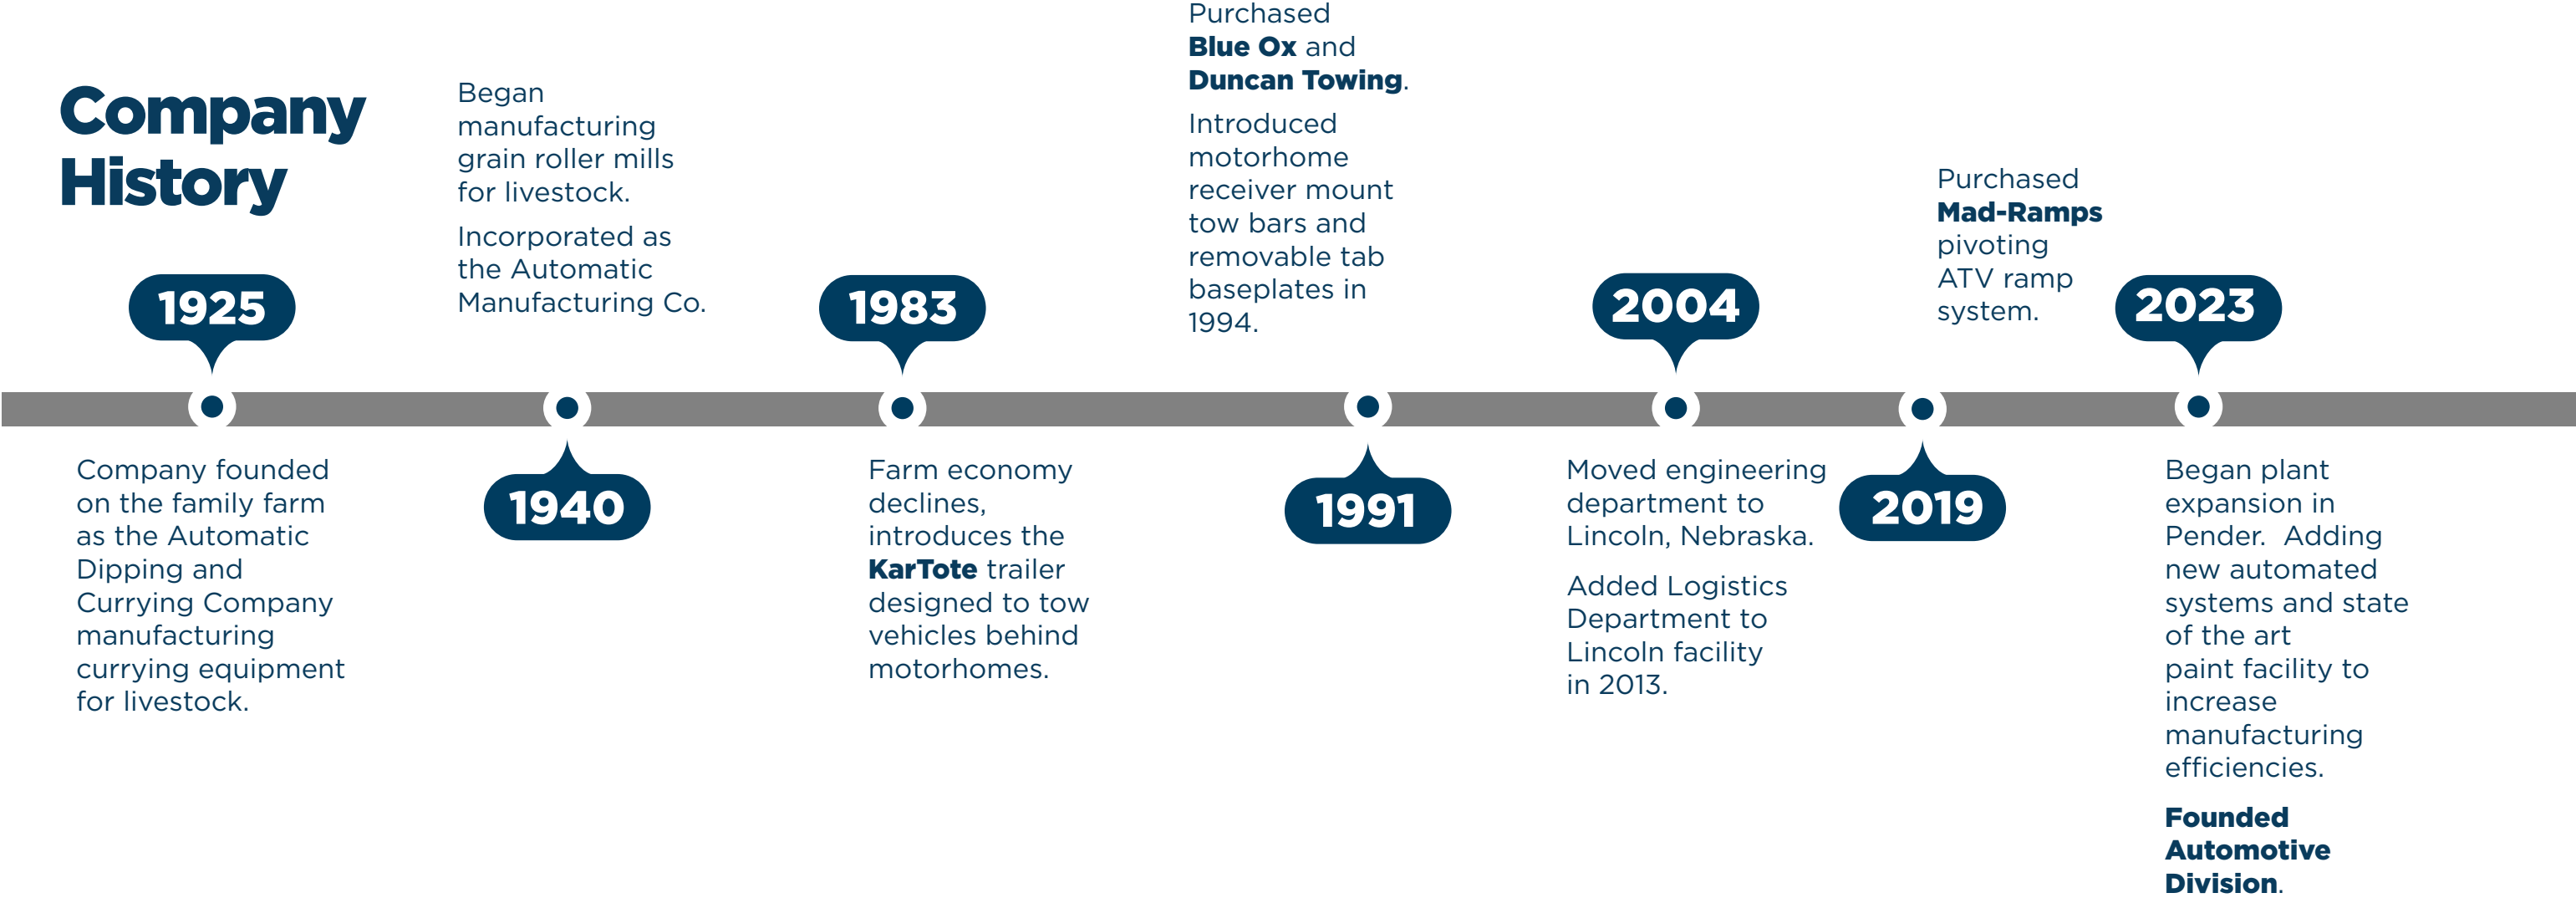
Company History

1925

Company founded on the family farm as the Automatic Dipping and Currying Company manufacturing currying equipment for livestock.

1940

Began manufacturing grain roller mills for livestock.

Incorporated as the Automatic Manufacturing Co.

1983

Farm economy declines, introduces the **KarTote** trailer designed to tow vehicles behind motorhomes.

1991

Purchased **Blue Ox** and **Duncan Towing**.

Introduced motorhome receiver mount tow bars and removable tab baseplates in 1994.

2004

Moved engineering department to Lincoln, Nebraska.

Added Logistics Department to Lincoln facility in 2013.

2019

Purchased **Mad-Ramps** pivoting ATV ramp system.

2023

Began plant expansion in Pender. Adding new automated systems and state of the art paint facility to increase manufacturing efficiencies.

**Founded Automotive Division**.